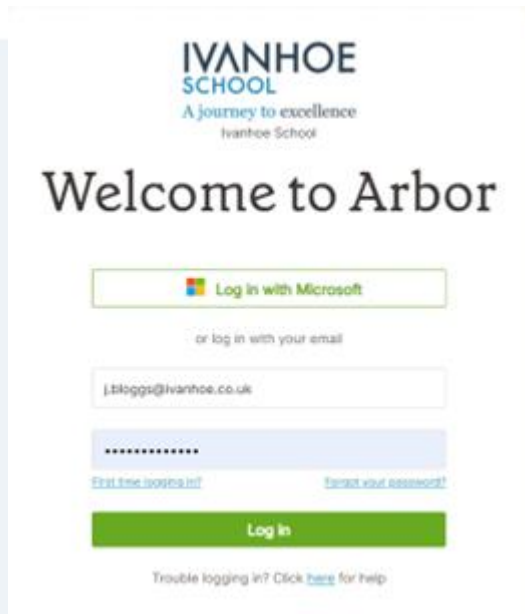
IVANHOE
SCHOOL
A journey to excellence
Ivanhoe School

Welcome to Arbor

Log in with Microsoft

or log in with your email

j.bloggs@ivanhoe.co.uk

••••••••••••••

First time logging in?

Forgot your password?

Log in

Trouble logging in? Click here for help